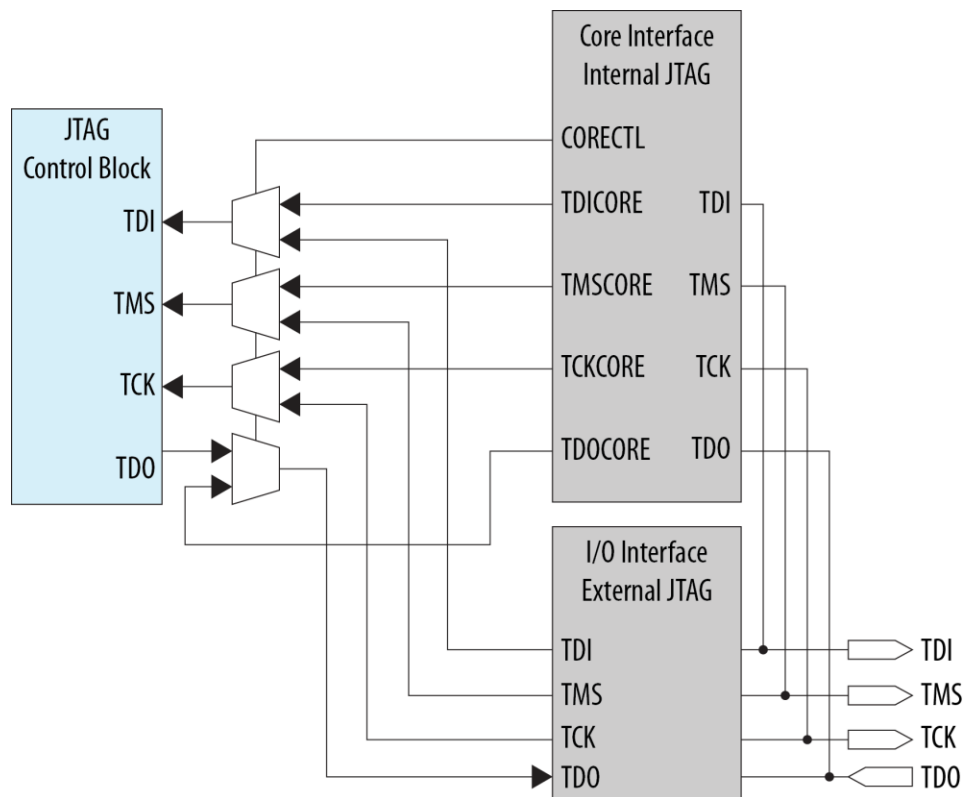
JTAG
Control Block

TDI

TMS

TCK

TDO

Core Interface
Internal JTAG

CORECTL

TDICORE

TMSCORE

TCKCORE

TDOCORE

TDI

TMS

TCK

TDO

I/O Interface
External JTAG

TDI

TMS

TCK

TDO

TDI

TMS

TCK

TDO